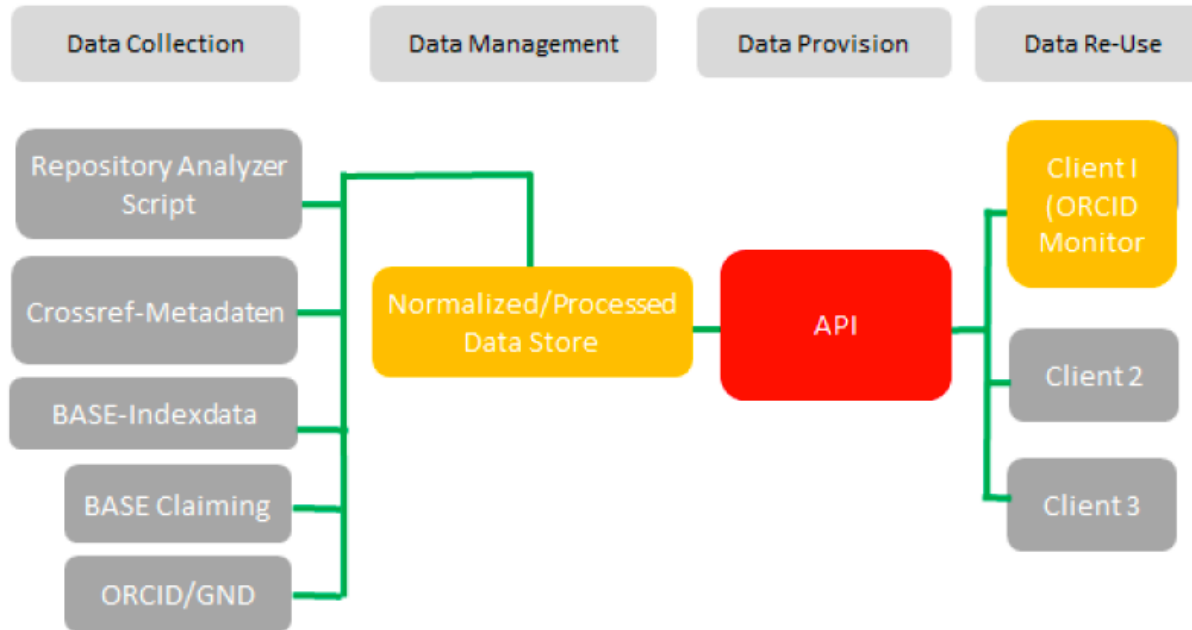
Data Collection

Data Management

Data Provision

Data Re-Use

Repository Analyzer Script

Crossref-Metadaten

BASE-Indexdata

BASE Claiming

ORCID/GND

Normalized/Processed Data Store

API

Client I (ORCID Monitor

Client 2

Client 3